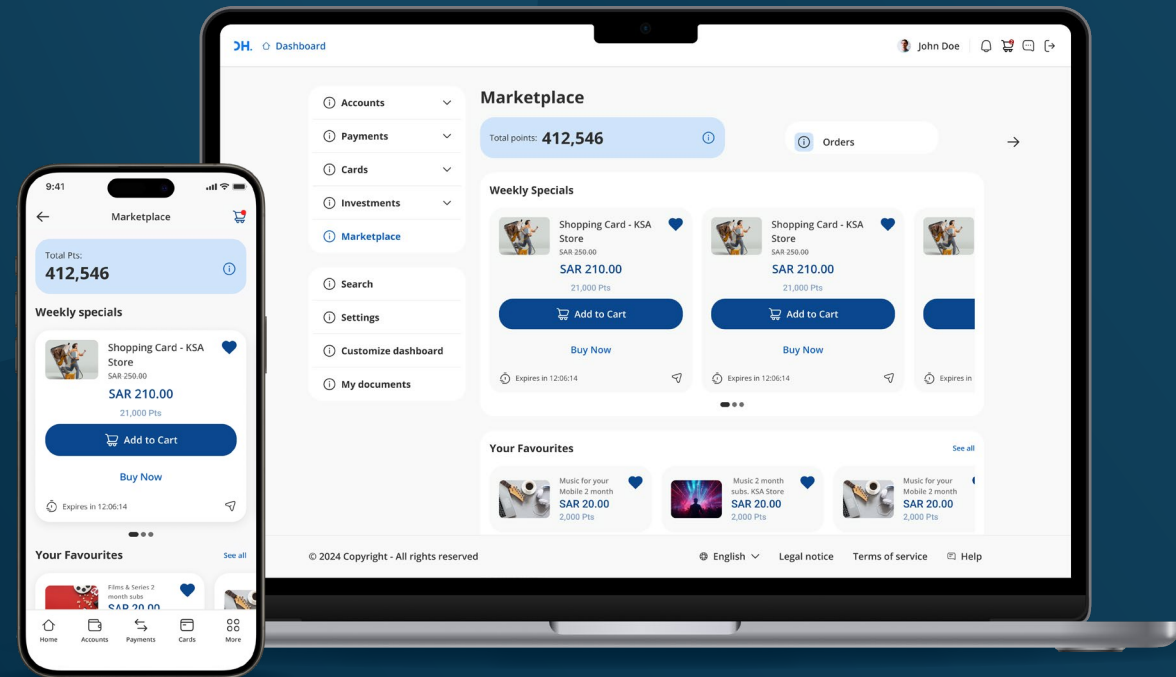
ЭН. Dashboard

John Doe

Accounts
Payments
Cards
Investments
Marketplace

Search
Settings
Customize dashboard
My documents

Marketplace

Total points: 412,546

Orders

Weekly Specials

Shopping Card - KSA Store
SAR 250.00
SAR 210.00
21,000 Pts
Add to Cart
Buy Now
Expires in 12:06:14

Shopping Card - KSA Store
SAR 250.00
SAR 210.00
21,000 Pts
Add to Cart
Buy Now
Expires in 12:06:14

Expires in

Your Favourites
See all

Music for your Mobile 2 month
SAR 20.00
2,000 Pts

Music 2 month subs. KSA Store
SAR 20.00
2,000 Pts

Music for your Mobile 2 month
SAR 20.00
2,000 Pts

© 2024 Copyright - All rights reserved

English
Legal notice
Terms of service
Help

9:41

Marketplace

Total Pts:
412,546

Weekly specials

Shopping Card - KSA Store
SAR 250.00
SAR 210.00
21,000 Pts
Add to Cart
Buy Now
Expires in 12:06:14

Your Favourites
See all

Films & Series 2 month subs
SAR 20.00

Home
Accounts
Payments
Cards
More